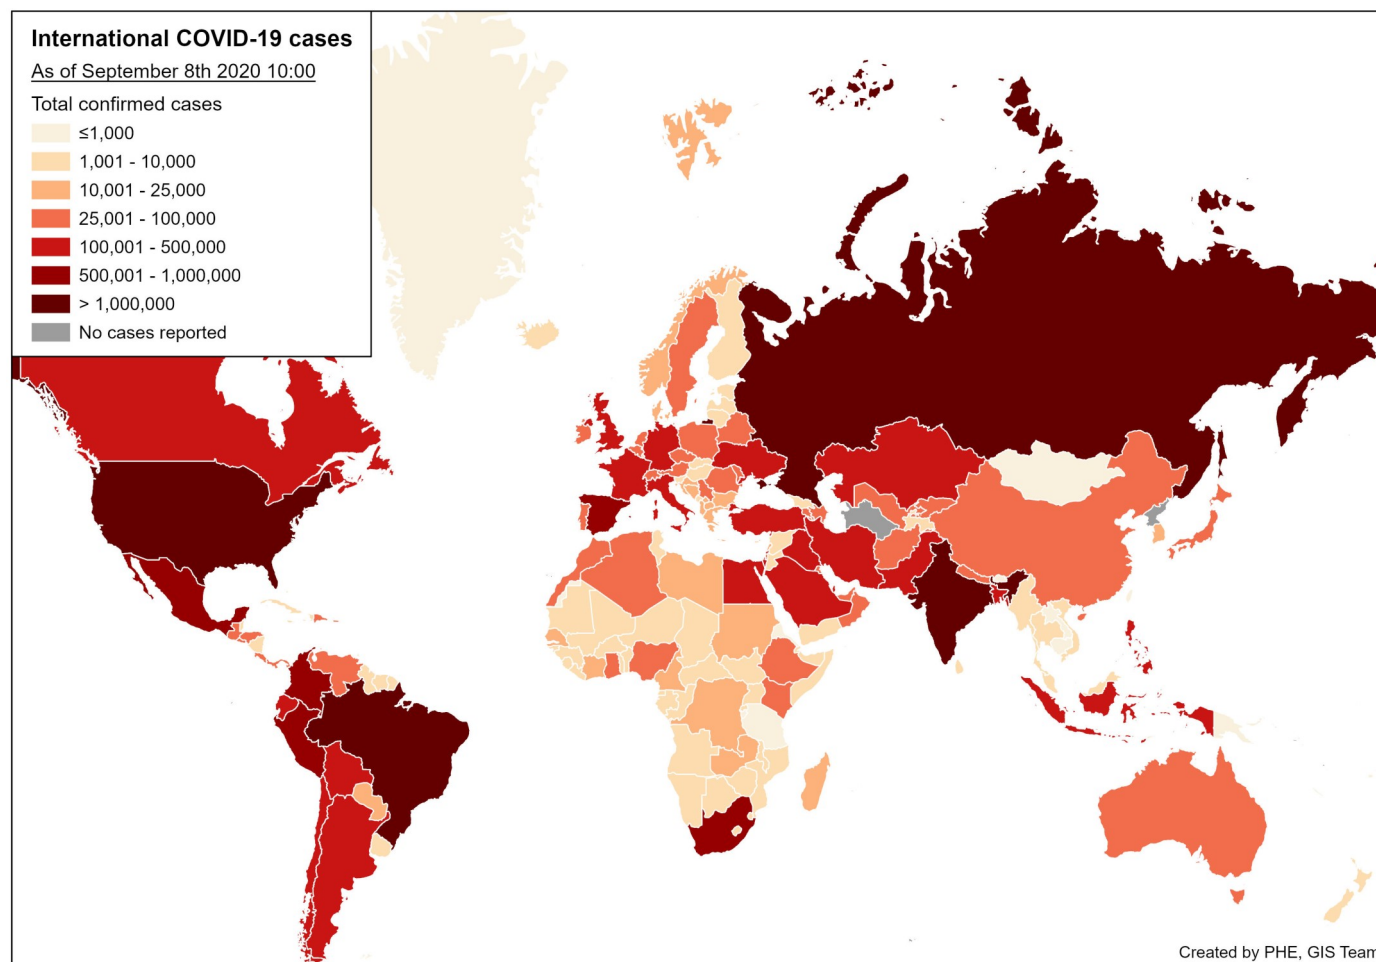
International COVID-19 cases

As of September 8th 2020 10:00

Total confirmed cases

≤1,000

1,001 - 10,000

10,001 - 25,000

25,001 - 100,000

100,001 - 500,000

500,001 - 1,000,000

> 1,000,000

No cases reported

Created by PHE, GIS Team